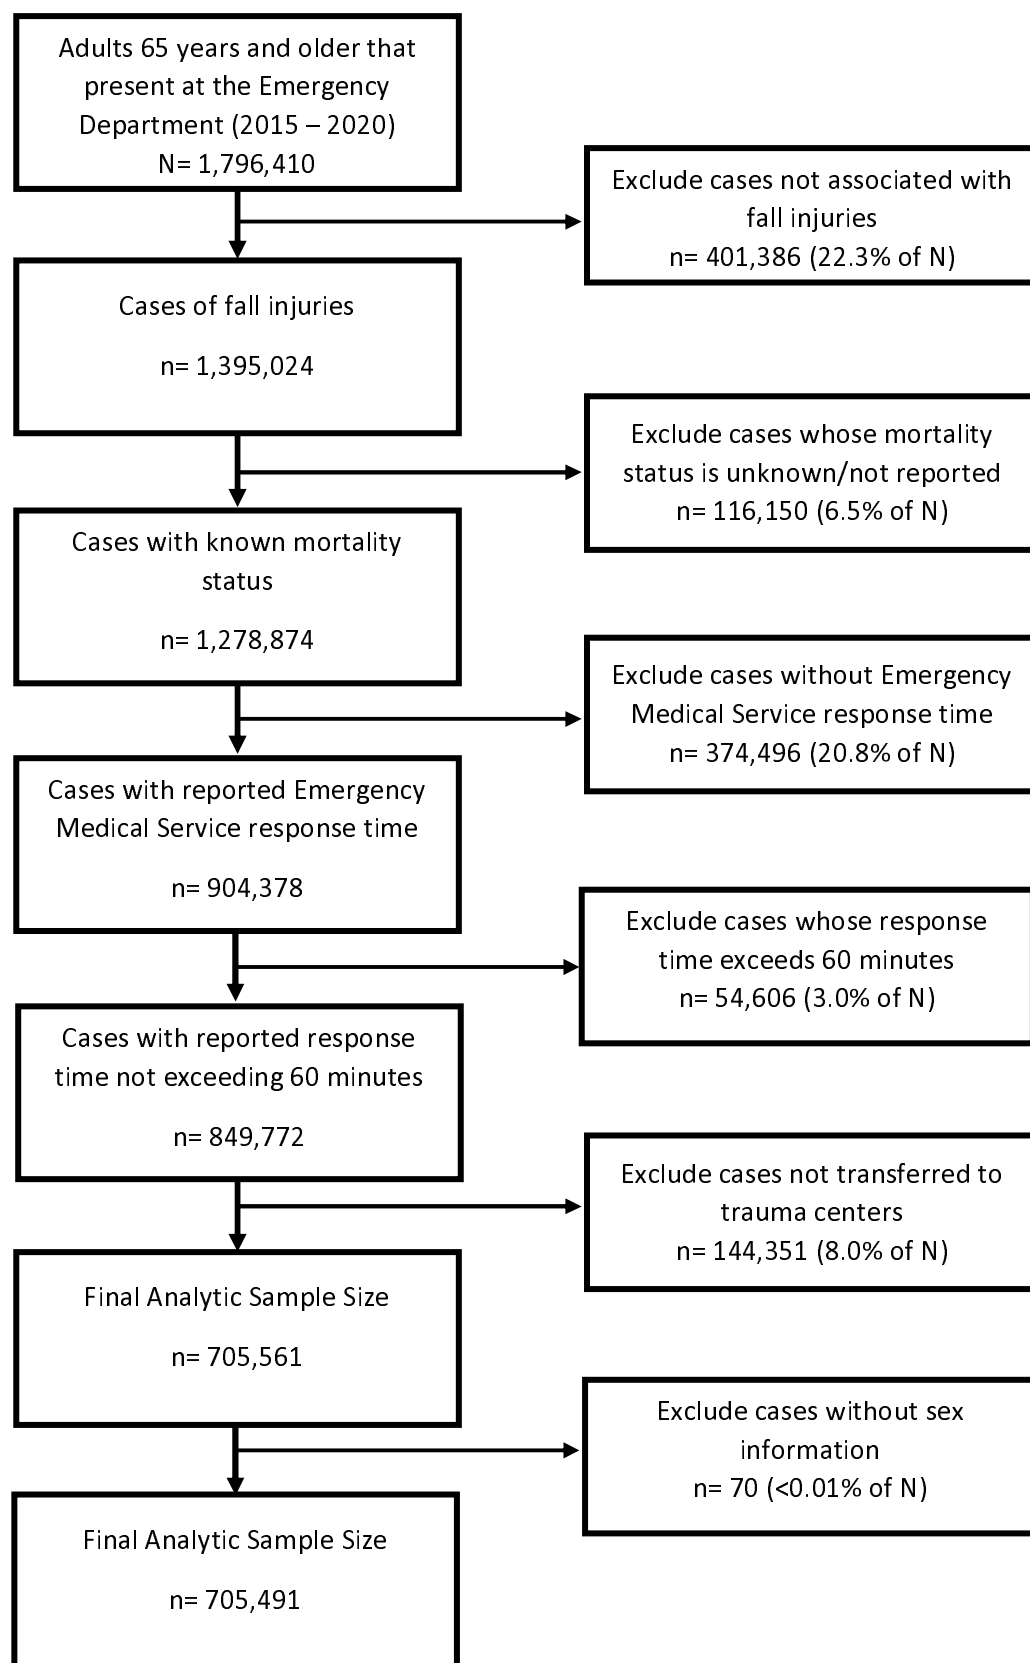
Adults 65 years and older that present at the Emergency Department (2015 – 2020)
N= 1,796,410

Exclude cases not associated with fall injuries
n= 401,386 (22.3% of N)

Cases of fall injuries
n= 1,395,024

Exclude cases whose mortality status is unknown/not reported
n= 116,150 (6.5% of N)

Cases with known mortality status
n= 1,278,874

Exclude cases without Emergency Medical Service response time
n= 374,496 (20.8% of N)

Cases with reported Emergency Medical Service response time
n= 904,378

Exclude cases whose response time exceeds 60 minutes
n= 54,606 (3.0% of N)

Cases with reported response time not exceeding 60 minutes
n= 849,772

Exclude cases not transferred to trauma centers
n= 144,351 (8.0% of N)

Final Analytic Sample Size
n= 705,561

Exclude cases without sex information
n= 70 (<0.01% of N)

Final Analytic Sample Size
n= 705,491